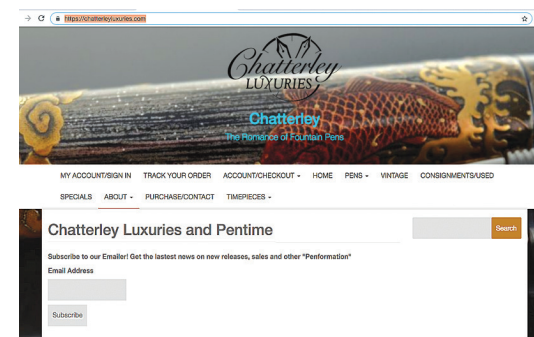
https://chatterleyluxuries.com

Chatterley LUXURIES

Chatterley
The Romance of Fountain Pens

MY ACCOUNT/SIGN IN TRACK YOUR ORDER ACCOUNT/CHECKOUT HOME PENS VINTAGE CONSIGNMENTS/USED SPECIALS ABOUT PURCHASE/CONTACT TIMEPIECES

Chatterley Luxuries and Pentime

Search

Subscribe to our Emailer! Get the lastest news on new releases, sales and other "Penformation"

Email Address

Subscribe